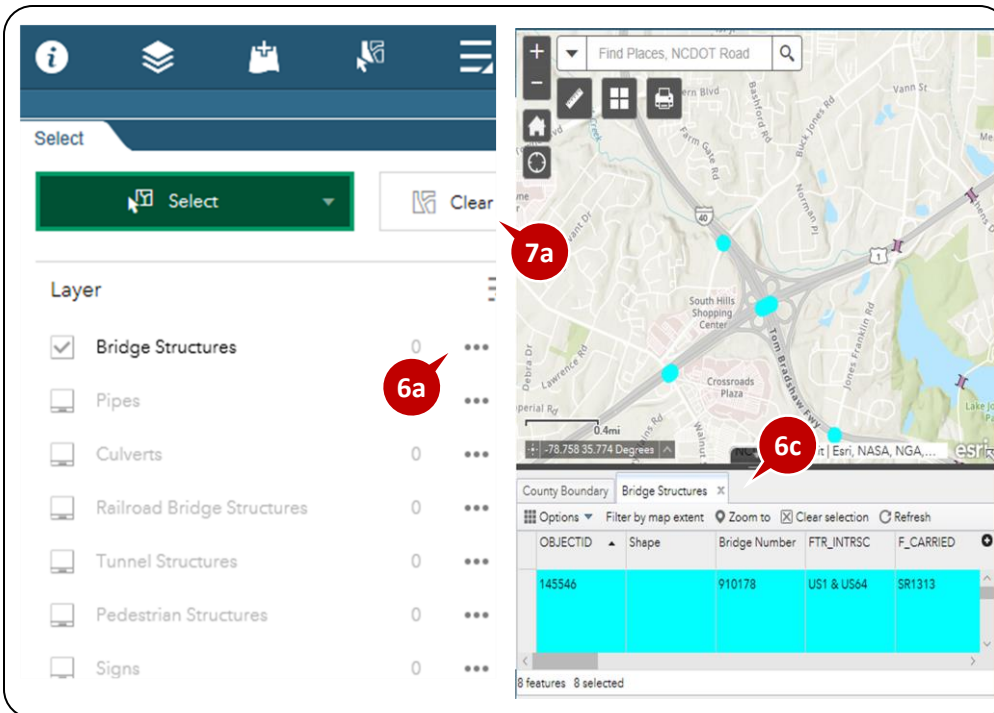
Select

Select

Clear

7a

Layer

Bridge Structures 0

6a

Pipes

Culverts 0

Railroad Bridge Structures 0

Tunnel Structures 0

Pedestrian Structures 0

Signs 0

Find Places, NCDOT Road

Vann St

Bashford Rd

Farm Gate Rd

Buck Jones Rd

Norman Pl

40

1

South Hills Shopping Center

Tom Bradshaw Fwy

Lawrence Rd

Crossroads Plaza

Jones Franklin Rd

Lake Jo

0.4mi

-78.758 35.774 Degrees

Esri, NASA, NGA,...

esri

6c

County Boundary

Bridge Structures ×

Options Filter by map extent Zoom to Clear selection Refresh

| OBJECTID | Shape | Bridge Number | FTR_INTRSC | F_CARRIED |
|---|---|---|---|---|
| 145546 | | 910178 | US1 & US64 | SR1313 |

8 features 8 selected